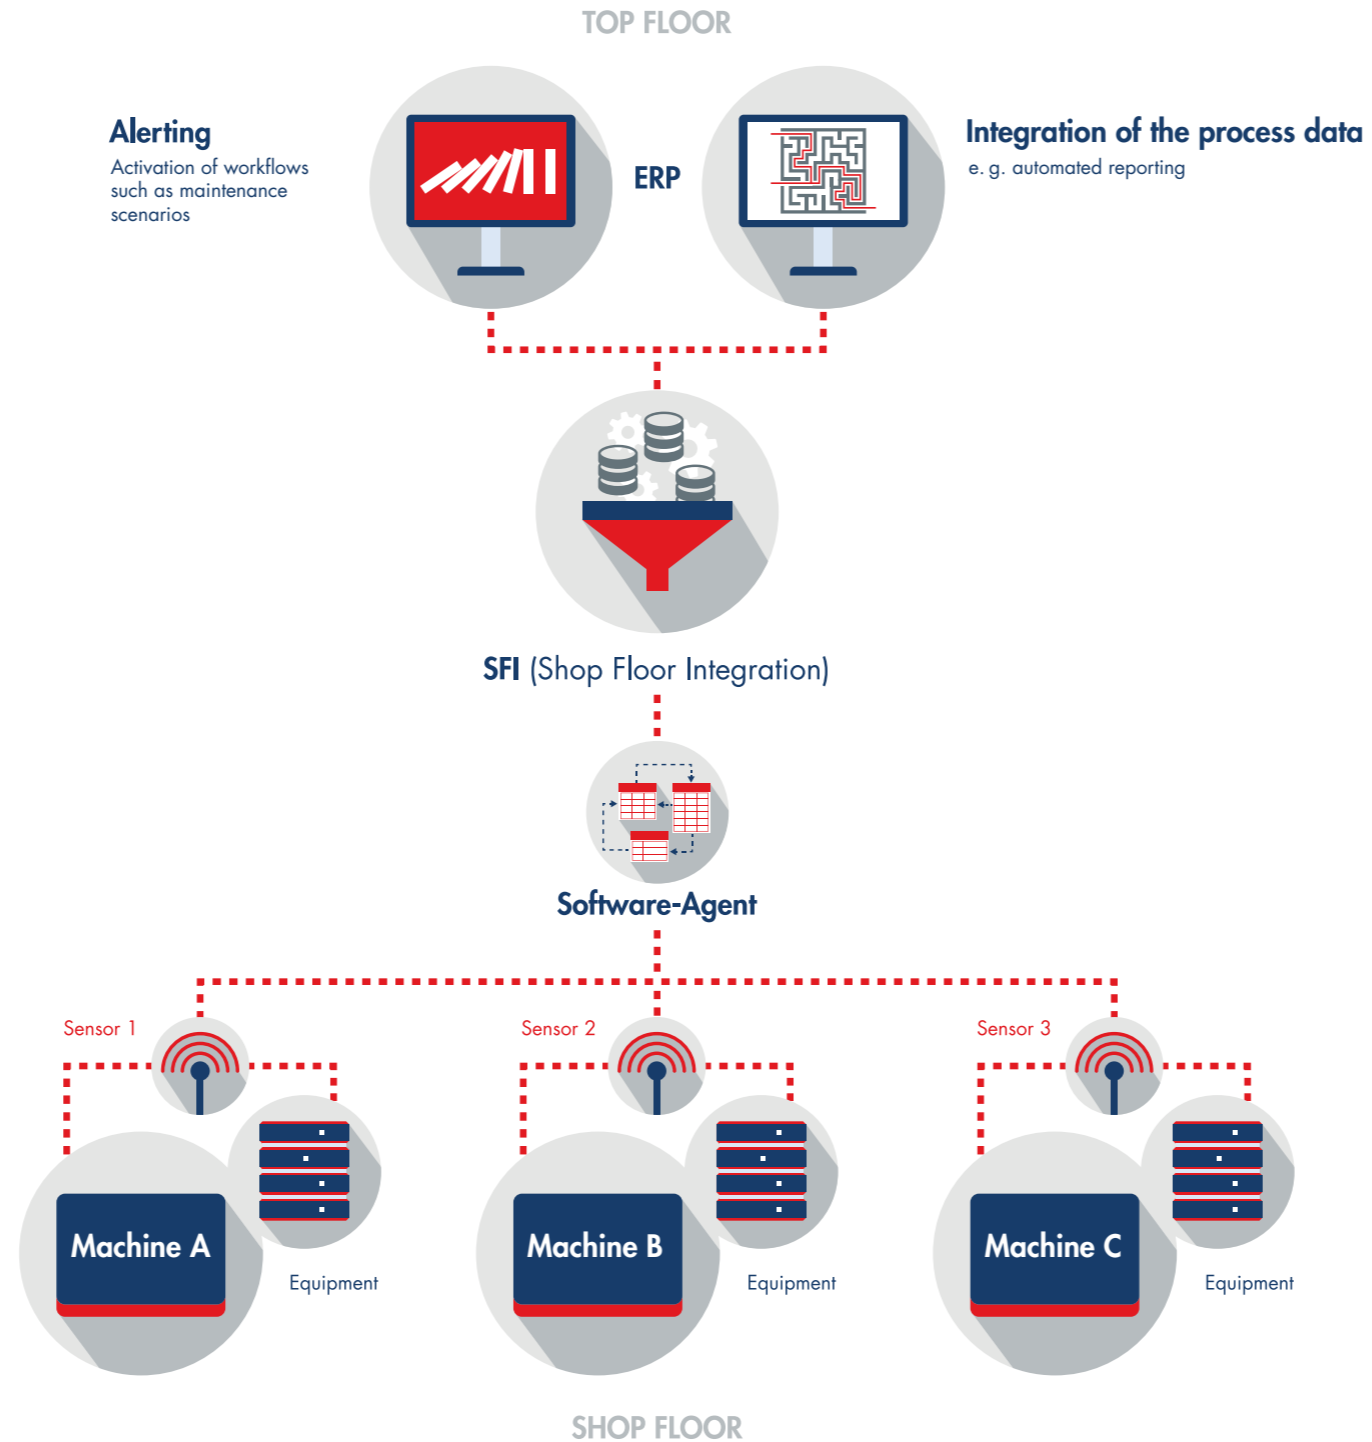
TOP FLOOR

Alerting
Activation of workflows such as maintenance scenarios

ERP

Integration of the process data
e. g. automated reporting

SFI (Shop Floor Integration)

Software-Agent

Sensor 1

Sensor 2

Sensor 3

Machine A

Equipment

Machine B

Equipment

Machine C

Equipment

SHOP FLOOR